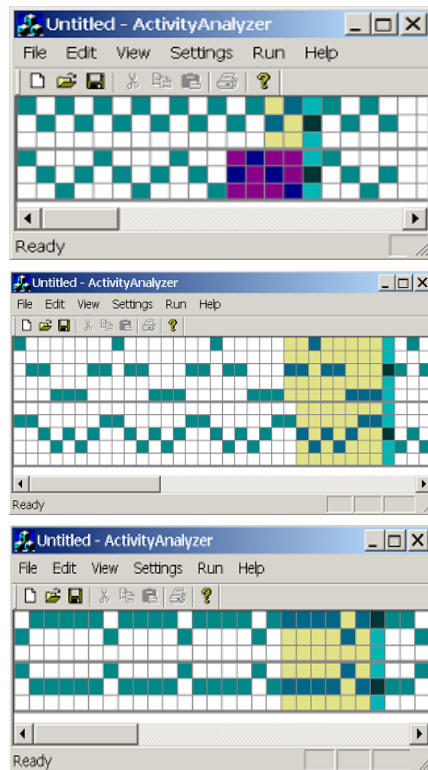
Untitled - ActivityAnalyzer
File Edit View Settings Run Help
Ready

Untitled - ActivityAnalyzer
File Edit View Settings Run Help
Ready

Untitled - ActivityAnalyzer
File Edit View Settings Run Help
Ready